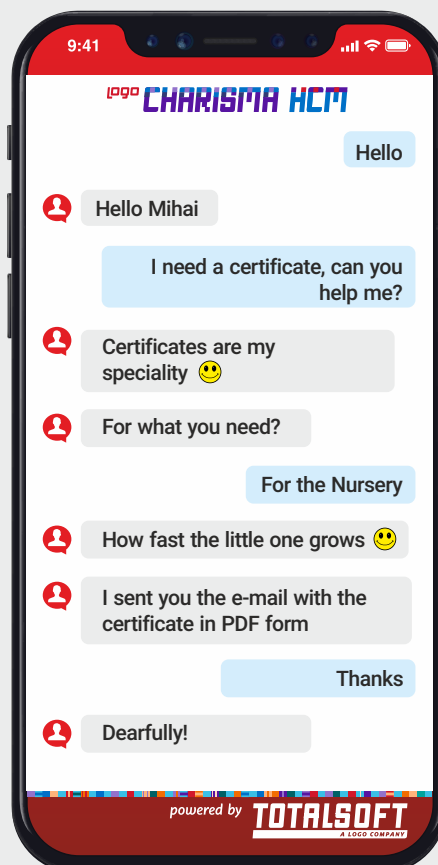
9:41

logo CHARISMA HCM

Hello

Hello Mihai

I need a certificate, can you help me?

Certificates are my speciality 🙂

For what you need?

For the Nursery

How fast the little one grows 🙂

I sent you the e-mail with the certificate in PDF form

Thanks

Dearfully!

powered by TOTALSOFT A LOGO COMPANY